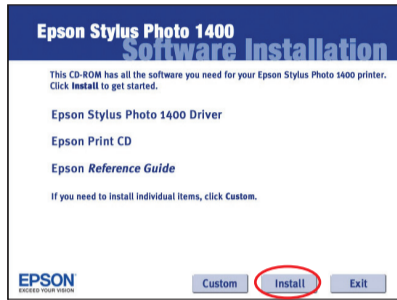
Epson Stylus Photo 1400
Software Installation

This CD-ROM has all the software you need for your Epson Stylus Photo 1400 printer. Click Install to get started.

Epson Stylus Photo 1400 Driver

Epson Print CD

Epson Reference Guide

If you need to install individual items, click Custom.

EPSON
EXCEED YOUR VISION

Custom
Install
Exit